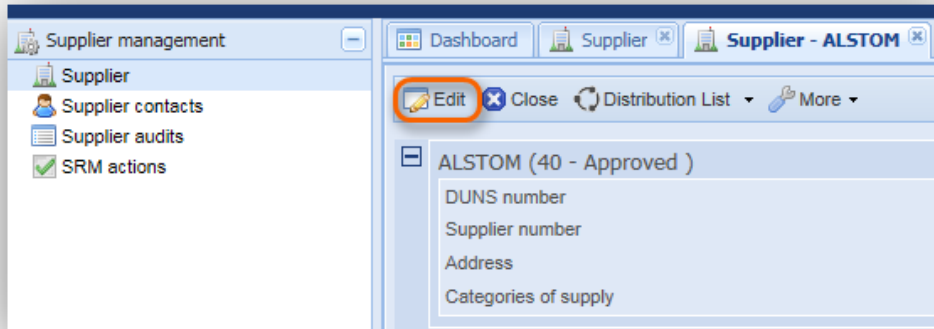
Supplier management
Supplier
Supplier contacts
Supplier audits
SRM actions

Dashboard
Supplier
Supplier - ALSTOM

Edit
Close
Distribution List
More

ALSTOM (40 - Approved )
DUNS number
Supplier number
Address
Categories of supply